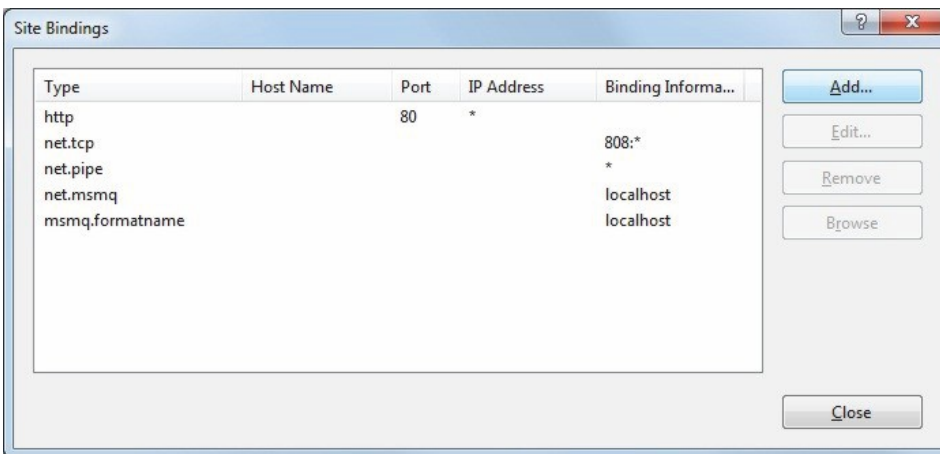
Site Bindings

?

X

| Type | Host Name | Port | IP Address | Binding Informa... |
|---|---|---|---|---|
| http | | 80 | * | |
| net.tcp | | | | 808:* |
| net.pipe | | | | * |
| net.msmq | | | | localhost |
| msmq.formatname | | | | localhost |

Add...

Edit...

Remove

Browse

Close